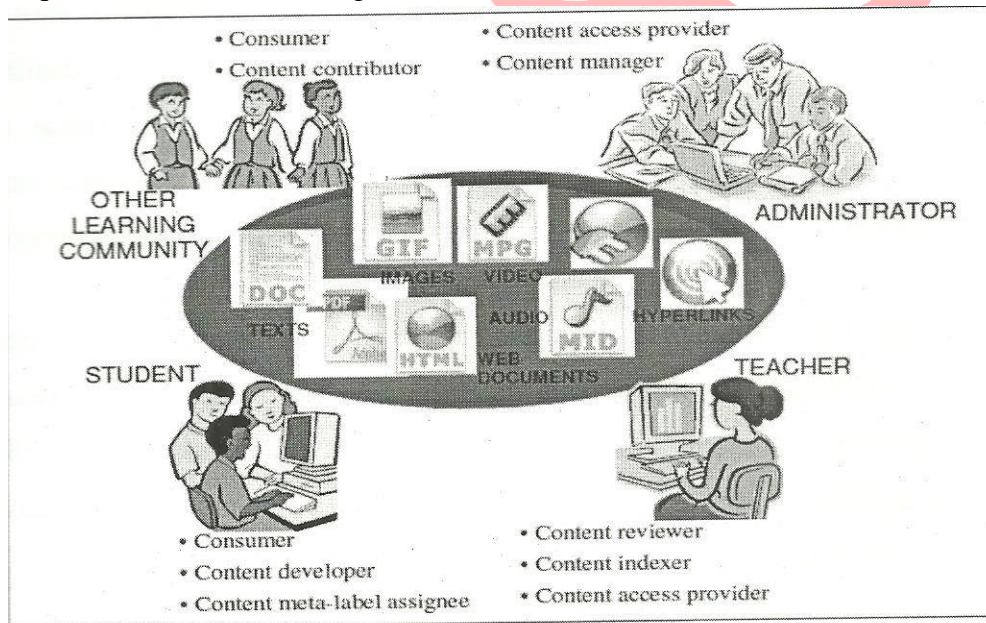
• Consumer
• Content contributor

• Content access provider
• Content manager

OTHER LEARNING COMMUNITY

ADMINISTRATOR

GIF
IMAGES

MPG
VIDEO

DOC
TEXTS

PDF

HTML
WEB DOCUMENTS

AUDIO

MID

HYPERLINKS

STUDENT

TEACHER

• Consumer
• Content developer
• Content meta-label assignee

• Content reviewer
• Content indexer
• Content access provider